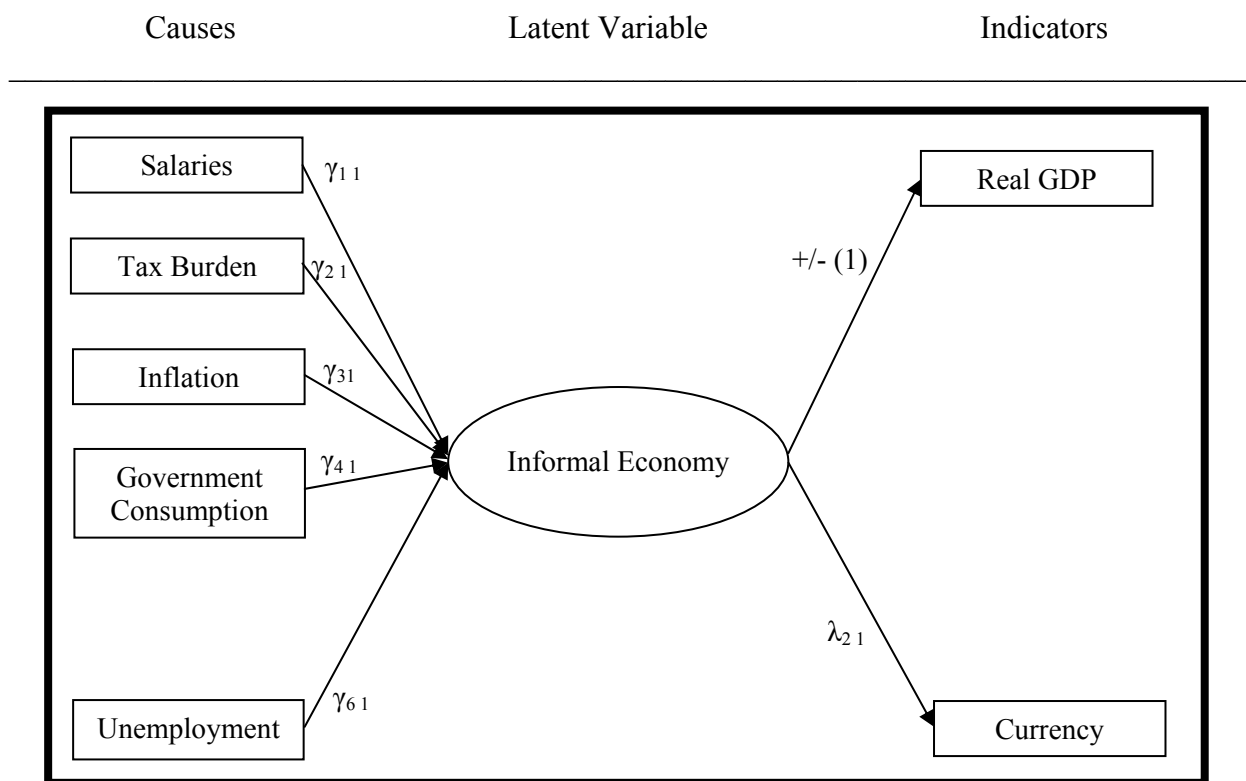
Causes Latent Variable Indicators

Salaries
$\gamma_{11}$

Tax Burden
$\gamma_{21}$

Inflation
$\gamma_{31}$

Government Consumption
$\gamma_{41}$

Unemployment
$\gamma_{61}$

Informal Economy

+/- (1)

Real GDP

$\lambda_{21}$

Currency